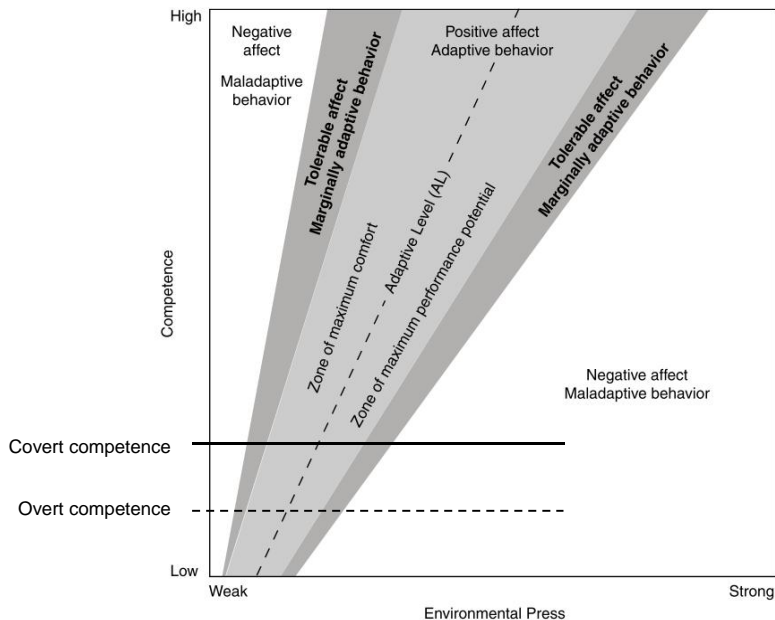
High

Negative affect

Maladaptive behavior

Tolerable affect
Marginally adaptive behavior

Positive affect
Adaptive behavior

Tolerable affect
Marginally adaptive behavior

Zone of maximum comfort

Adaptive Level (AL)

Zone of maximum performance potential

Competence

Negative affect
Maladaptive behavior

Covert competence

Overt competence

Low

Weak

Strong

Environmental Press